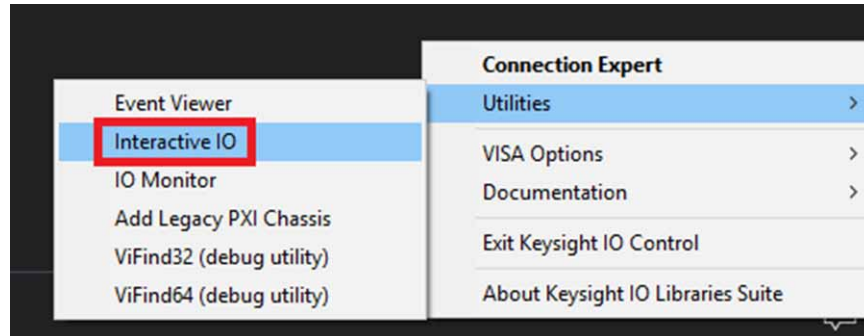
Connection Expert
Utilities >
VISA Options >
Documentation >
Exit Keysight IO Control
About Keysight IO Libraries Suite

Event Viewer
Interactive IO
IO Monitor
Add Legacy PXI Chassis
ViFind32 (debug utility)
ViFind64 (debug utility)